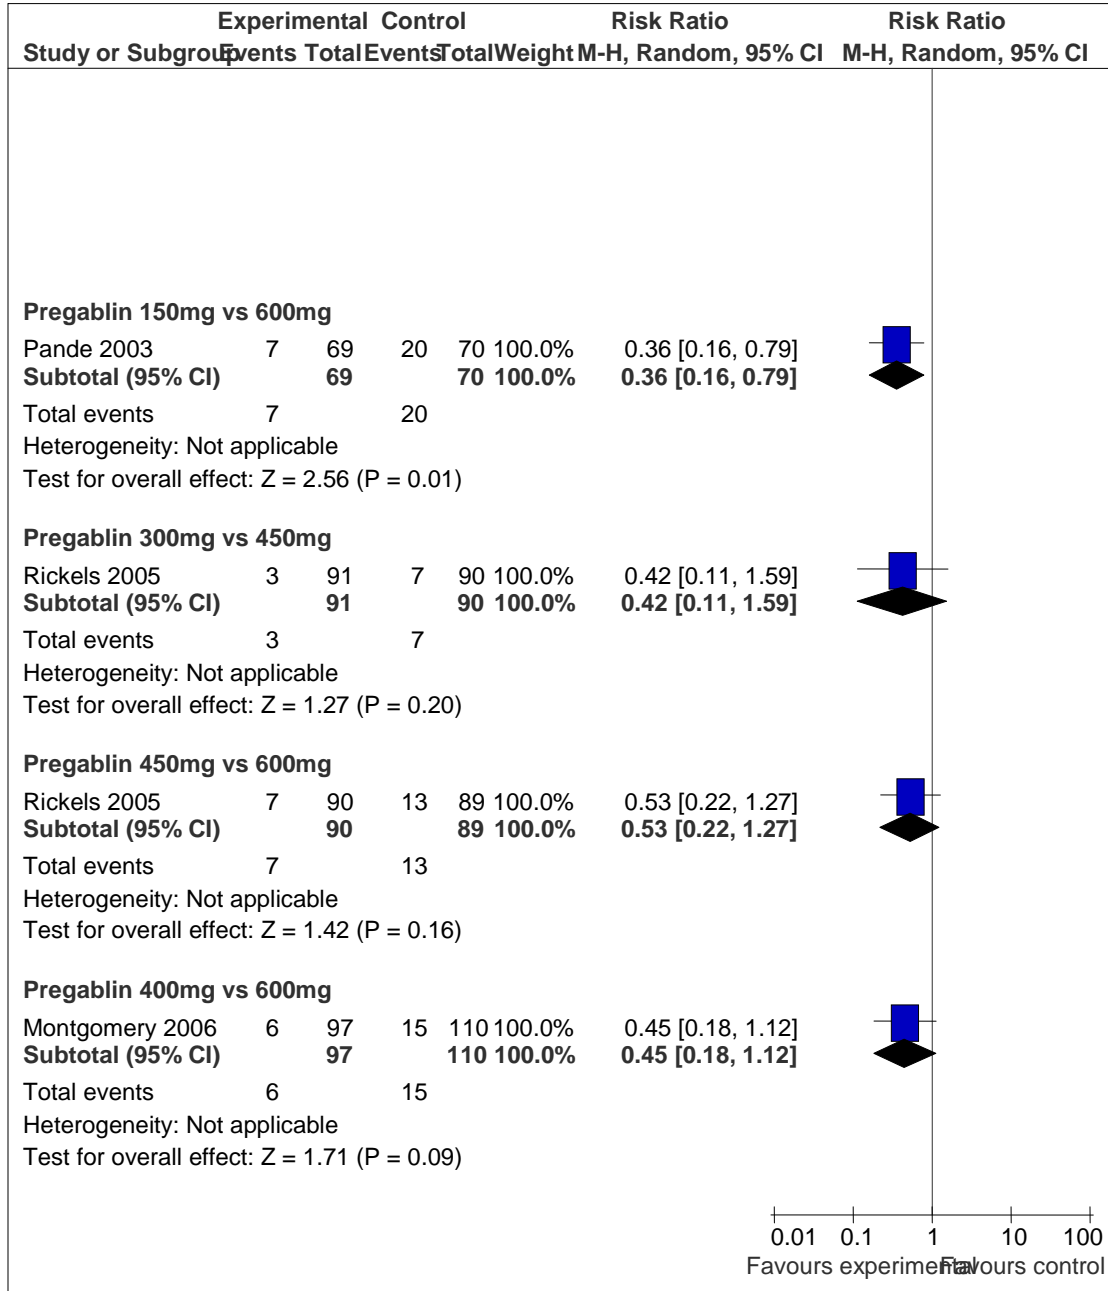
| Study or Subgroup | Experimental Events | Experimental Total | Control Events | Control Total | Weight | Risk Ratio M-H, Random, 95% CI | Risk Ratio M-H, Random, 95% CI |
|---|---|---|---|---|---|---|---|
| **Pregablin 150mg vs 600mg** | | | | | | | |
| Pande 2003 | 7 | 69 | 20 | 70 | 100.0% | 0.36 [0.16, 0.79] | |
| **Subtotal (95% CI)** | | **69** | | **70** | **100.0%** | **0.36 [0.16, 0.79]** | |
| Total events | 7 | | 20 | | | | |
| Heterogeneity: Not applicable | | | | | | | |
| Test for overall effect: Z = 2.56 (P = 0.01) | | | | | | | |
| **Pregablin 300mg vs 450mg** | | | | | | | |
| Rickels 2005 | 3 | 91 | 7 | 90 | 100.0% | 0.42 [0.11, 1.59] | |
| **Subtotal (95% CI)** | | **91** | | **90** | **100.0%** | **0.42 [0.11, 1.59]** | |
| Total events | 3 | | 7 | | | | |
| Heterogeneity: Not applicable | | | | | | | |
| Test for overall effect: Z = 1.27 (P = 0.20) | | | | | | | |
| **Pregablin 450mg vs 600mg** | | | | | | | |
| Rickels 2005 | 7 | 90 | 13 | 89 | 100.0% | 0.53 [0.22, 1.27] | |
| **Subtotal (95% CI)** | | **90** | | **89** | **100.0%** | **0.53 [0.22, 1.27]** | |
| Total events | 7 | | 13 | | | | |
| Heterogeneity: Not applicable | | | | | | | |
| Test for overall effect: Z = 1.42 (P = 0.16) | | | | | | | |
| **Pregablin 400mg vs 600mg** | | | | | | | |
| Montgomery 2006 | 6 | 97 | 15 | 110 | 100.0% | 0.45 [0.18, 1.12] | |
| **Subtotal (95% CI)** | | **97** | | **110** | **100.0%** | **0.45 [0.18, 1.12]** | |
| Total events | 6 | | 15 | | | | |
| Heterogeneity: Not applicable | | | | | | | |
| Test for overall effect: Z = 1.71 (P = 0.09) | | | | | | | |

0.01 0.1 1 10 100
Favours experimental Favours control